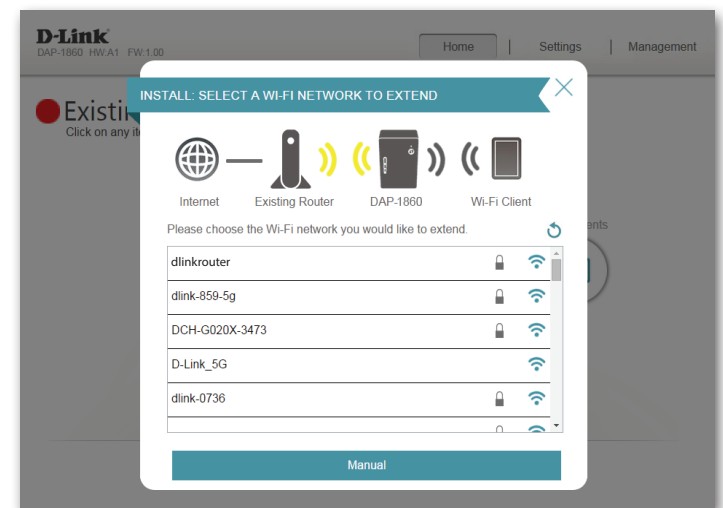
D-Link
DAP-1860 HW:A1 FW:1.00

Home | Settings | Management

Existi
Click on any it

ents

INSTALL: SELECT A WI-FI NETWORK TO EXTEND

Internet Existing Router DAP-1860 Wi-Fi Client

Please choose the Wi-Fi network you would like to extend.

dlinkrouter
dlink-859-5g
DCH-G020X-3473
D-Link_5G
dlink-0736

Manual